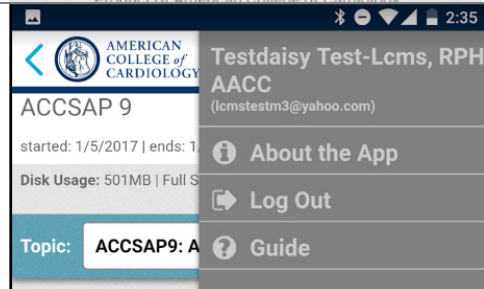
2:35

AMERICAN COLLEGE of CARDIOLOGY

ACCSAP 9

started: 1/5/2017 | ends: 1/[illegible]

Disk Usage: 501MB | Full S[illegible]

Topic: ACCSAP9: A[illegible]

Testdaisy Test-Lcms, RPH AACC
(lcmstestm3@yahoo.com)

About the App

Log Out

Guide